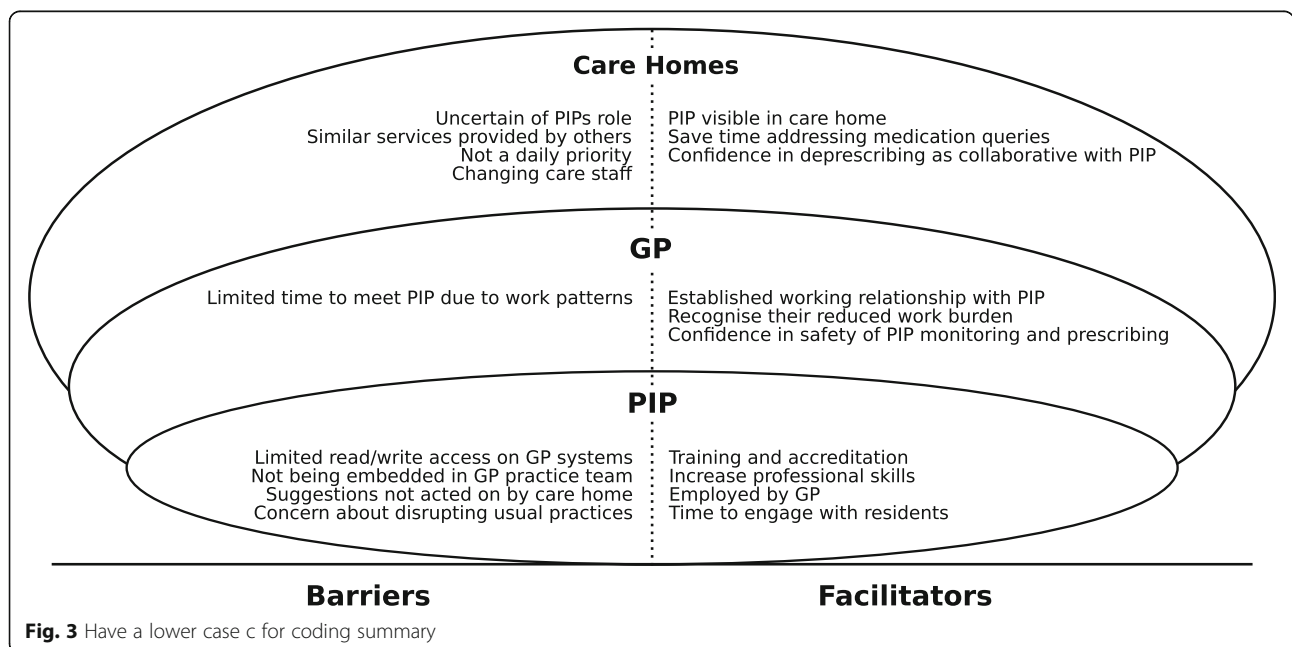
Care Homes

Uncertain of PIPs role
Similar services provided by others
Not a daily priority
Changing care staff

PIP visible in care home
Save time addressing medication queries
Confidence in deprescribing as collaborative with PIP

GP

Limited time to meet PIP due to work patterns

Established working relationship with PIP
Recognise their reduced work burden
Confidence in safety of PIP monitoring and prescribing

PIP

Limited read/write access on GP systems
Not being embedded in GP practice team
Suggestions not acted on by care home
Concern about disrupting usual practices

Training and accreditation
Increase professional skills
Employed by GP
Time to engage with residents

Barriers

Facilitators

**Fig. 3** Have a lower case c for coding summary